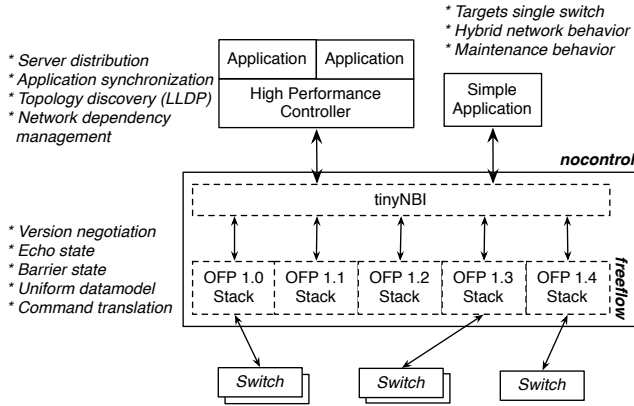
* Targets single switch
* Hybrid network behavior
* Maintenance behavior

* Server distribution
* Application synchronization
* Topology discovery (LLDP)
* Network dependency management

Application
Application
High Performance Controller

Simple Application

nocontrol

tinyNBI

* Version negotiation
* Echo state
* Barrier state
* Uniform datamodel
* Command translation

OFP 1.0 Stack
OFP 1.1 Stack
OFP 1.2 Stack
OFP 1.3 Stack
OFP 1.4 Stack

freeflow

Switch
Switch
Switch